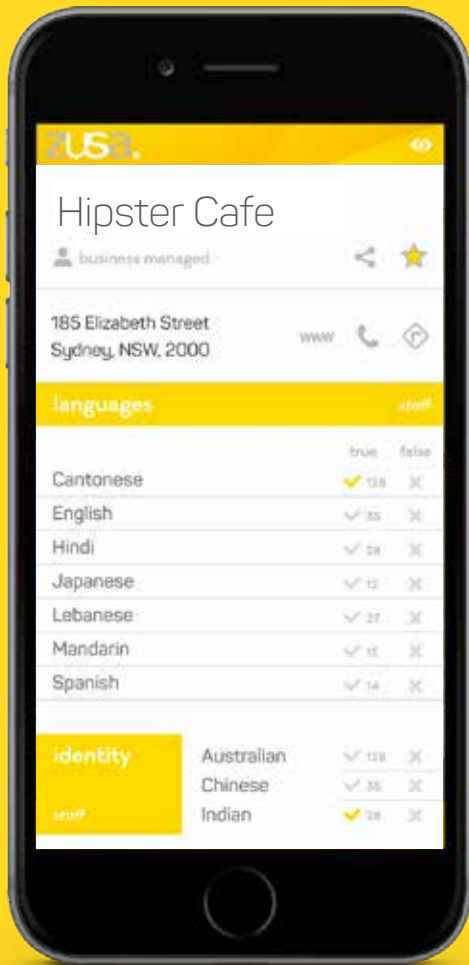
zusa.

Hipster Cafe

business managed

185 Elizabeth Street
Sydney, NSW, 2000

www

languages

staff

true false

| | true | false |
|---|---|---|
| Cantonese | 138 | |
| English | 35 | |
| Hindi | 28 | |
| Japanese | 13 | |
| Lebanese | 27 | |
| Mandarin | 15 | |
| Spanish | 14 | |

identity

staff

| | true | false |
|---|---|---|
| Australian | 138 | |
| Chinese | 35 | |
| Indian | 28 | |